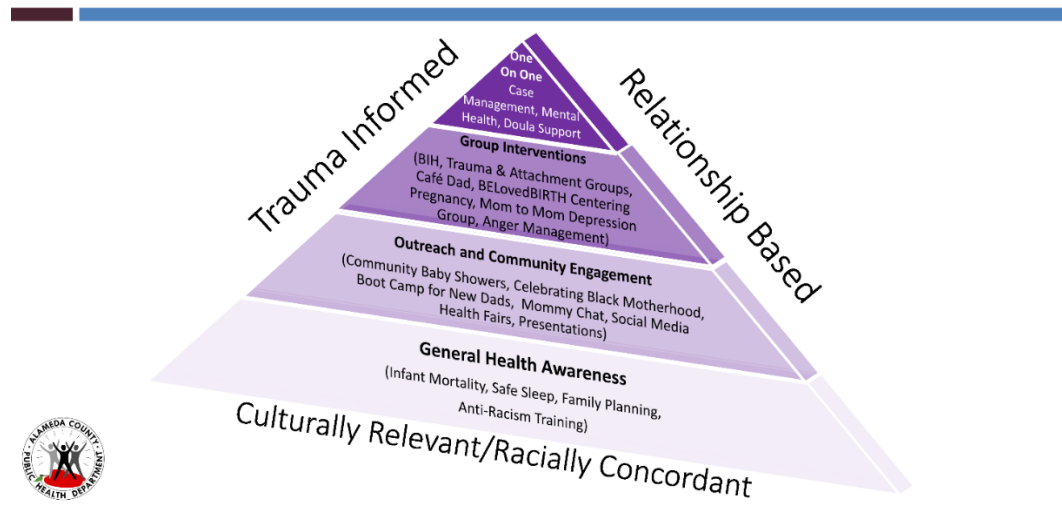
Trauma Informed

One On One
Case Management, Mental Health, Doula Support

Group Interventions
(BIH, Trauma & Attachment Groups, Café Dad, BELovedBIRTH Centering Pregnancy, Mom to Mom Depression Group, Anger Management)

Outreach and Community Engagement
(Community Baby Showers, Celebrating Black Motherhood, Boot Camp for New Dads, Mommy Chat, Social Media Health Fairs, Presentations)

General Health Awareness
(Infant Mortality, Safe Sleep, Family Planning, Anti-Racism Training)

Relationship Based

Culturally Relevant/Racially Concordant

ALAMEDA COUNTY PUBLIC HEALTH DEPARTMENT